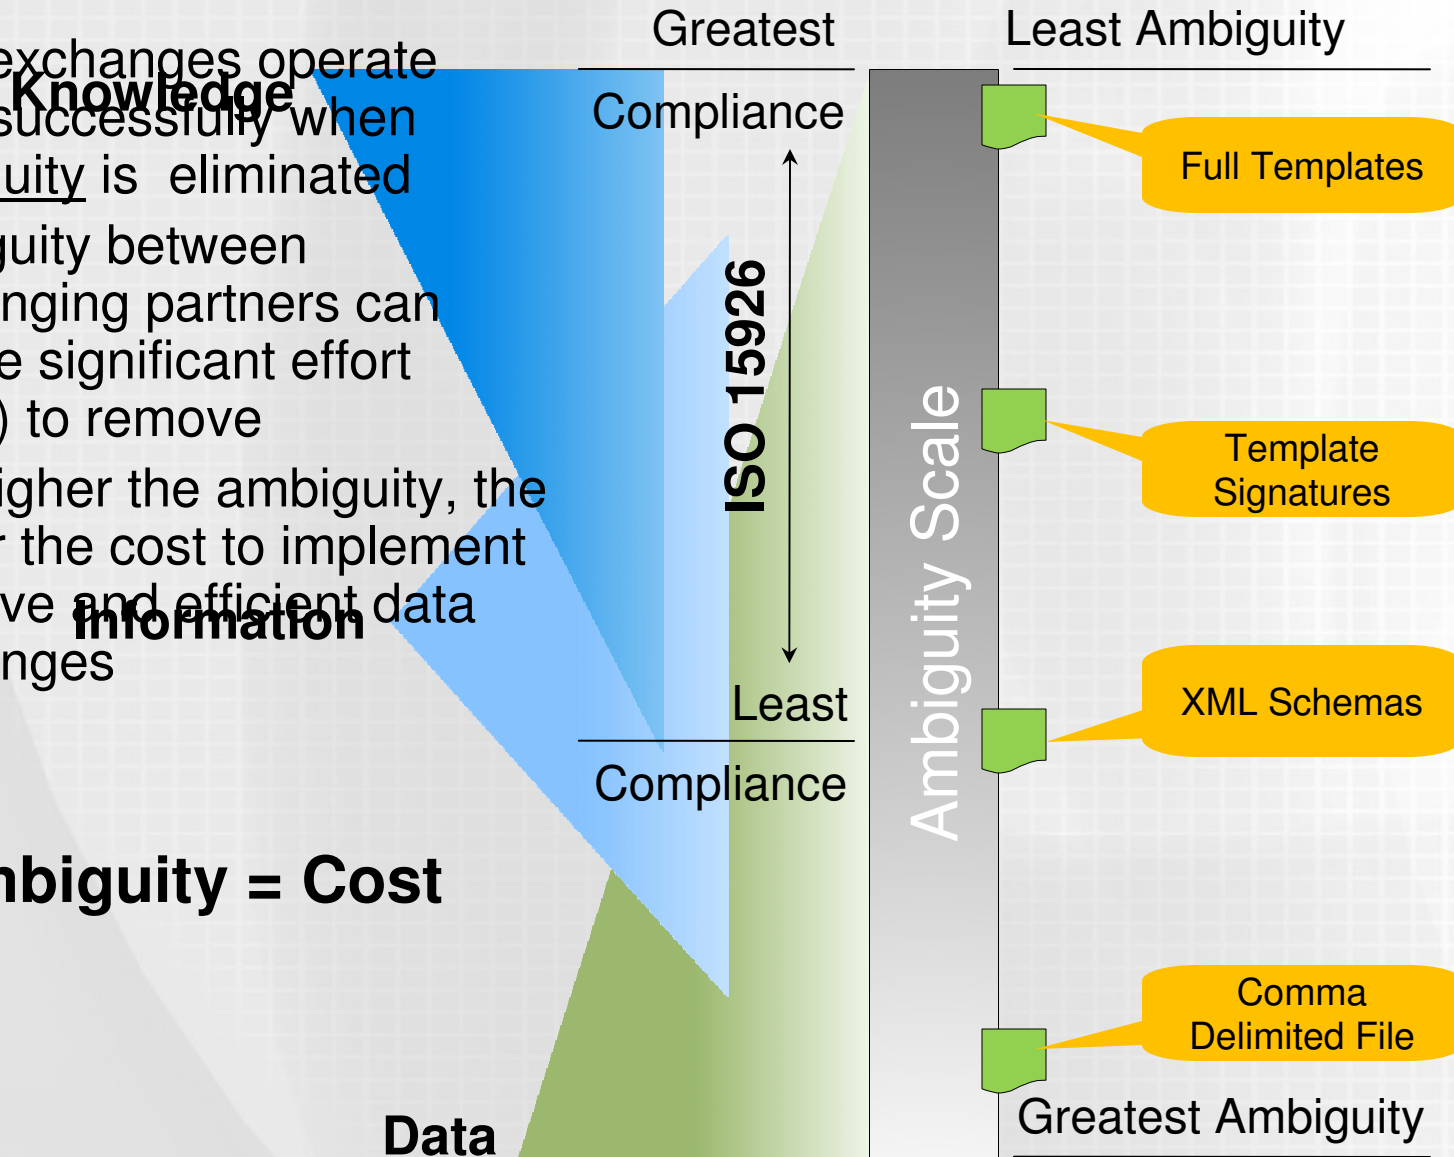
exchanges operate successfully when
Knowledge
uity is eliminated
guity between nging partners can e significant effort ) to remove
igher the ambiguity, the r the cost to implement ve and efficient data nges
Information
nbiguity = Cost
Data
Greatest
Compliance
ISO 15926
Least
Compliance
Ambiguity Scale
Least Ambiguity
Full Templates
Template Signatures
XML Schemas
Comma Delimited File
Greatest Ambiguity